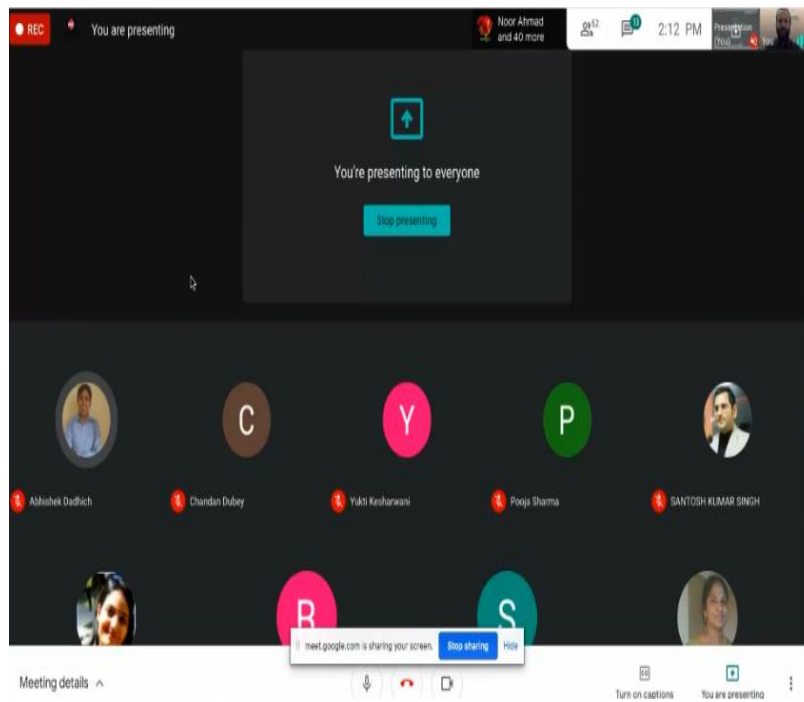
REC

You are presenting

Noor Ahmad and 40 more

62

11

2:12 PM

Presentation (You)

You

You're presenting to everyone

Stop presenting

C

Y

P

Abhishek Dadhich

Chandan Dubey

Yukti Kesharwani

Pooja Sharma

SANTOSH KUMAR SINGH

B

S

meet.google.com is sharing your screen.

Stop sharing

Hide

Meeting details

Turn on captions

You are presenting